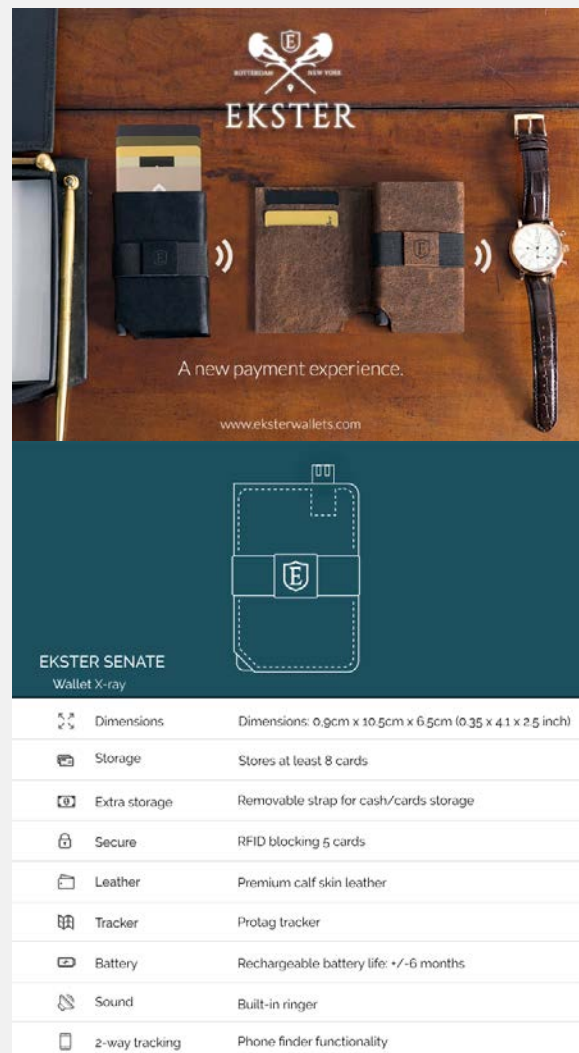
E

ROTTERDAM NEW YORK

EKSTER

E

E

A new payment experience.

www.eksterwallets.com

E

EKSTER SENATE
Wallet X-ray

| | |
|---|---|
| Dimensions | Dimensions: 0.9cm x 10.5cm x 6.5cm (0.35 x 4.1 x 2.5 inch) |
| Storage | Stores at least 8 cards |
| Extra storage | Removable strap for cash/cards storage |
| Secure | RFID blocking 5 cards |
| Leather | Premium calf skin leather |
| Tracker | Protag tracker |
| Battery | Rechargeable battery life: +/-6 months |
| Sound | Built-in ringer |
| 2-way tracking | Phone finder functionality |